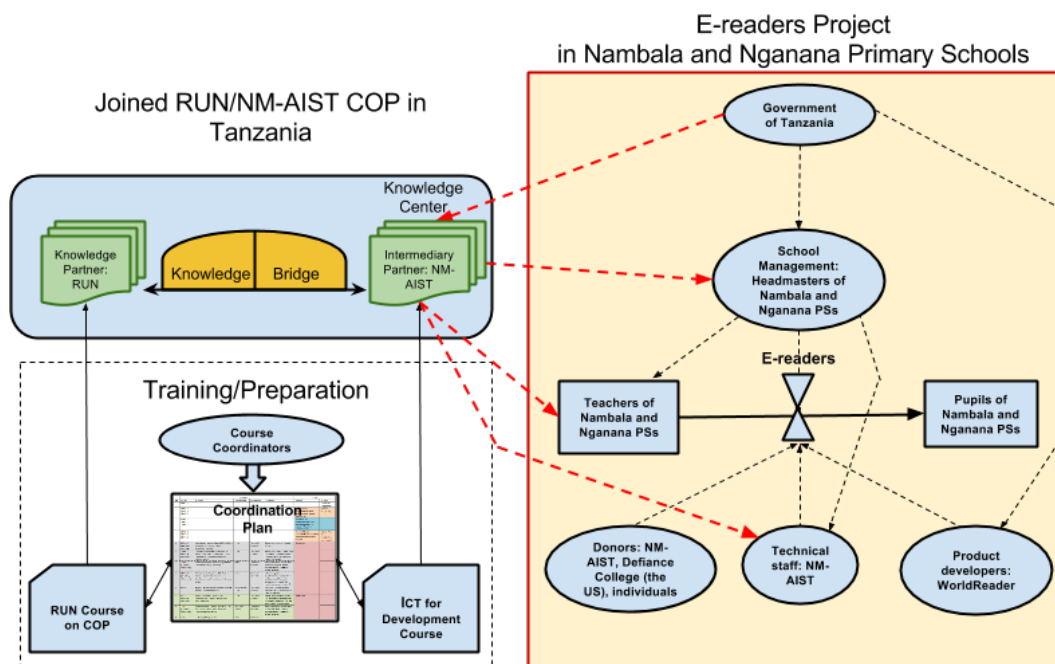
Joined RUN/NM-AIST COP in Tanzania

Knowledge Center

Knowledge Partner: RUN

Knowledge

Bridge

Intermediary Partner: NM-AIST

Training/Preparation

Course Coordinators

Coordination Plan

RUN Course on COP

ICT for Development Course

E-readers Project in Nambala and Nganana Primary Schools

Government of Tanzania

School Management: Headmasters of Nambala and Nganana PSs

E-readers

Teachers of Nambala and Nganana PSs

Pupils of Nambala and Nganana PSs

Donors: NM-AIST, Defiance College (the US), individuals

Technical staff: NM-AIST

Product developers: WorldReader